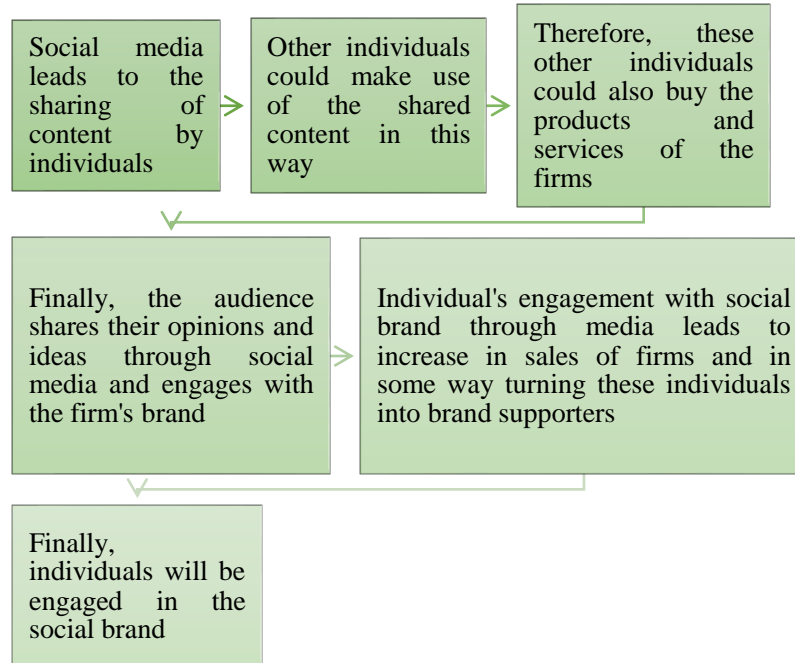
Social media leads to the sharing of content by individuals

Other individuals could make use of the shared content in this way

Therefore, these other individuals could also buy the products and services of the firms

Finally, the audience shares their opinions and ideas through social media and engages with the firm's brand

Individual's engagement with social brand through media leads to increase in sales of firms and in some way turning these individuals into brand supporters

Finally, individuals will be engaged in the social brand